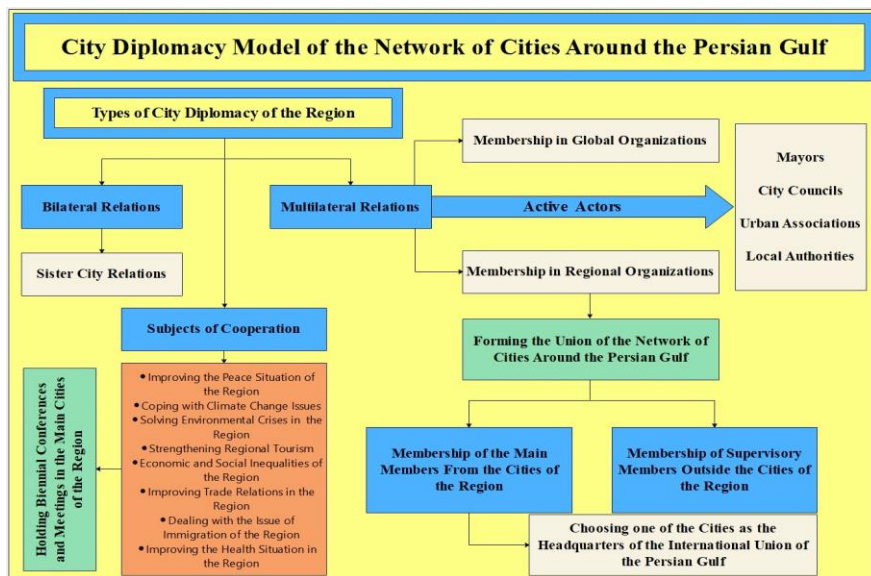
City Diplomacy Model of the Network of Cities Around the Persian Gulf

Types of City Diplomacy of the Region

Membership in Global Organizations

Mayors

City Councils

Urban Associations

Local Authorities

Bilateral Relations

Multilateral Relations

Active Actors

Sister City Relations

Membership in Regional Organizations

Subjects of Cooperation

Forming the Union of the Network of Cities Around the Persian Gulf

Holding Biennial Conferences and Meetings in the Main Cities of the Region

• Improving the Peace Situation of the Region
• Coping with Climate Change Issues
• Solving Environmental Crises in the Region
• Strengthening Regional Tourism
• Economic and Social Inequalities of the Region
• Improving Trade Relations in the Region
• Dealing with the Issue of Immigration of the Region
• Improving the Health Situation in the Region

Membership of the Main Members From the Cities of the Region

Membership of Supervisory Members Outside the Cities of the Region

Choosing one of the Cities as the Headquarters of the International Union of the Persian Gulf